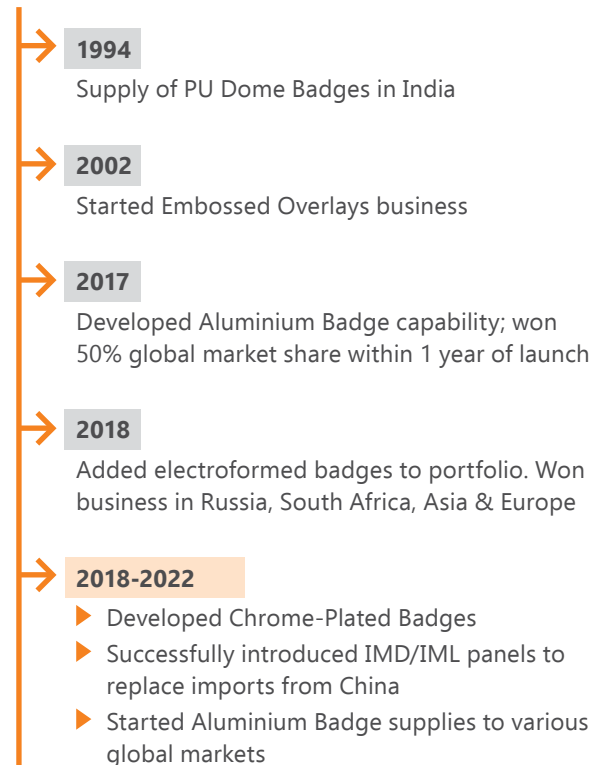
1994
Supply of PU Dome Badges in India

2002
Started Embossed Overlays business

2017
Developed Aluminium Badge capability; won 50% global market share within 1 year of launch

2018
Added electroformed badges to portfolio. Won business in Russia, South Africa, Asia & Europe

2018-2022
- Developed Chrome-Plated Badges
- Successfully introduced IMD/IML panels to replace imports from China
- Started Aluminium Badge supplies to various global markets